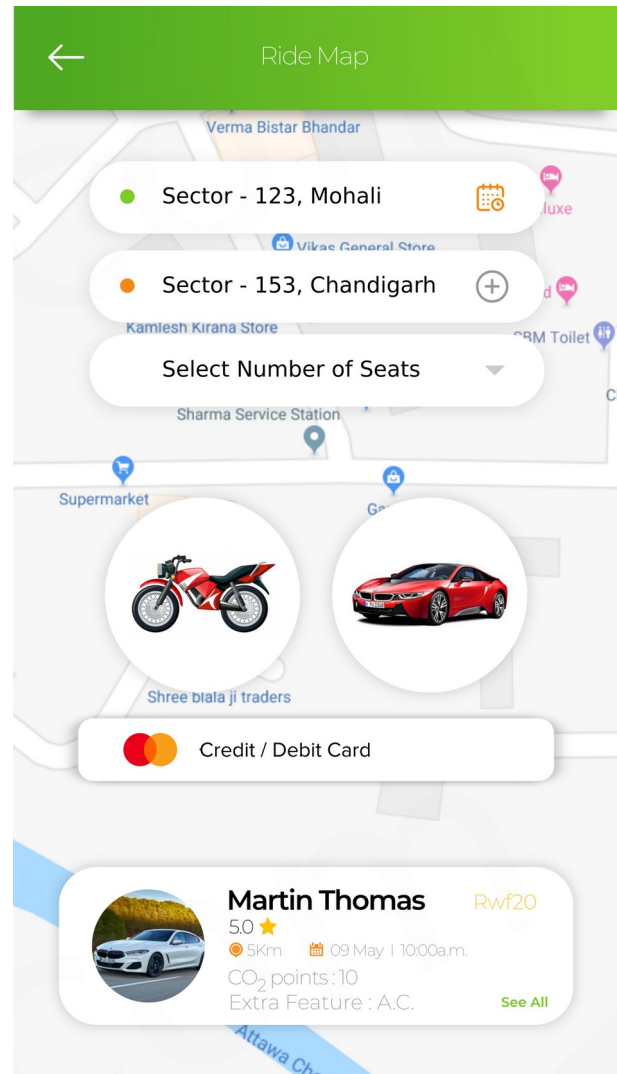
Ride Map

Verma Bistar Bhandar

Sector - 123, Mohali

luxe

Vikas General Store

Sector - 153, Chandigarh

d

Kamlesh Kirana Store

CBM Toilet

Select Number of Seats

Sharma Service Station

Supermarket

Ga

Shree balaji traders

Credit / Debit Card

Martin Thomas

Rwf20

5.0

5Km

09 May | 10:00a.m.

$CO_2$ points : 10

Extra Feature : A.C.

See All

Attawa Ch